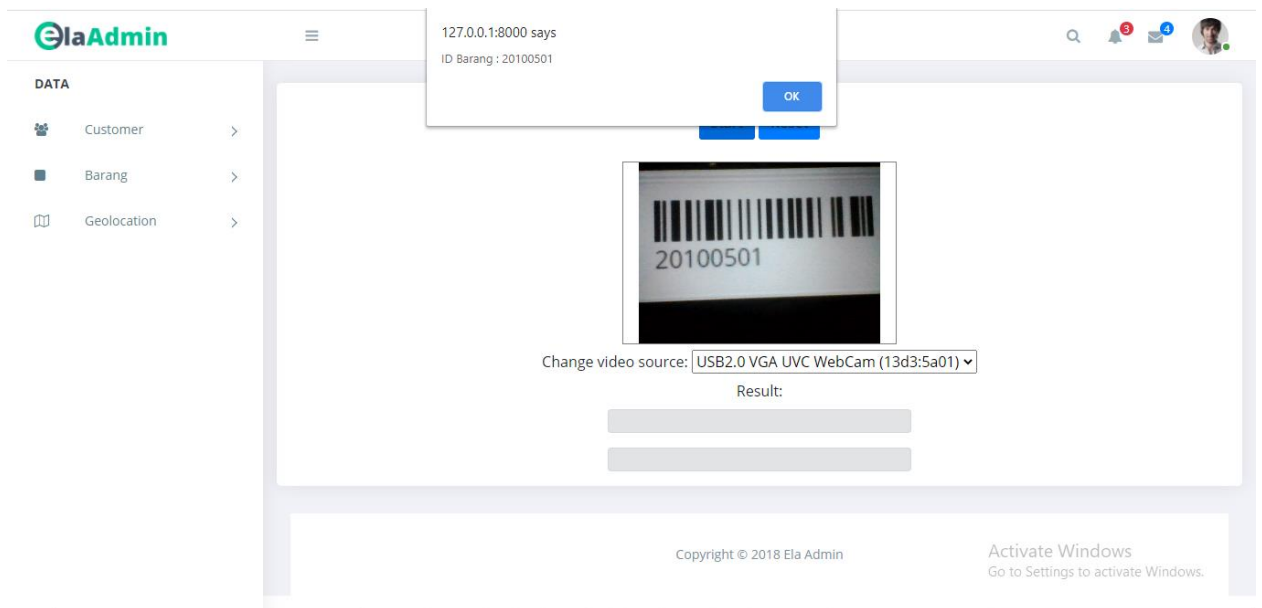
ElaAdmin

127.0.0.1:8000 says

ID Barang : 20100501

OK

3 4

DATA

Customer

Barang

Geolocation

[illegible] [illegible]

20100501

Change video source: USB2.0 VGA UVC WebCam (13d3:5a01)

Result:

Copyright © 2018 Ela Admin

Activate Windows
Go to Settings to activate Windows.